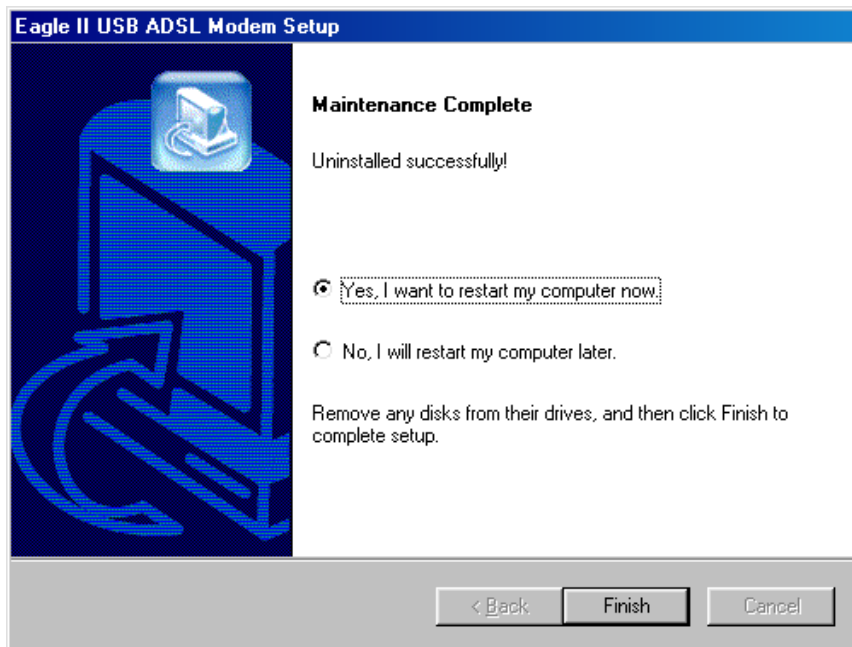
Eagle II USB ADSL Modem Setup

Maintenance Complete

Uninstalled successfully!

Yes, I want to restart my computer now.

No, I will restart my computer later.

Remove any disks from their drives, and then click Finish to complete setup.

< Back

Finish

Cancel